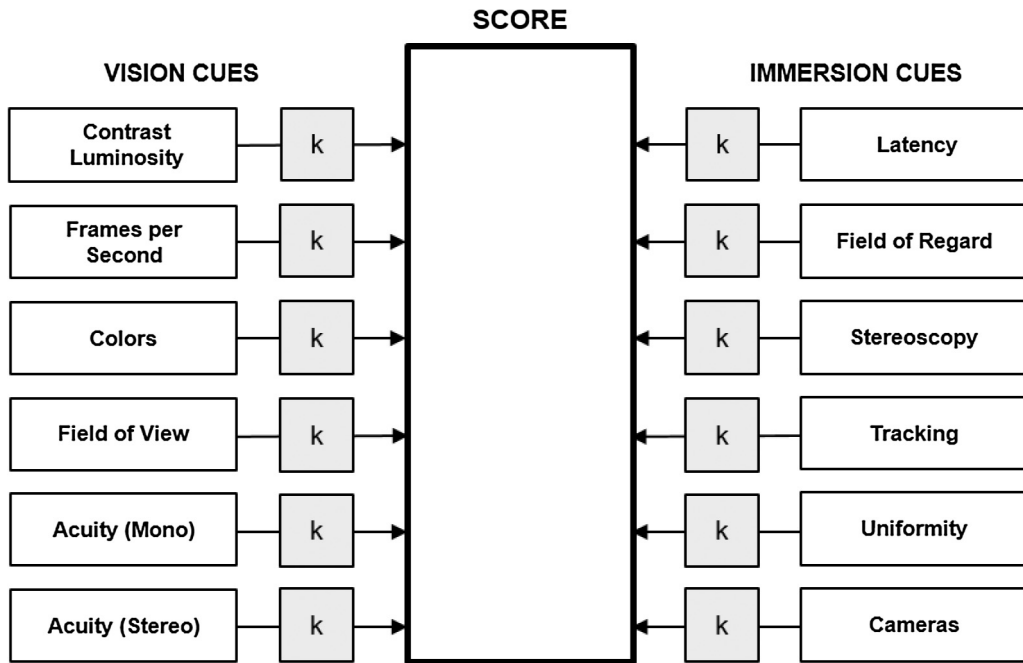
SCORE

VISION CUES

Contrast Luminosity

k

Frames per Second

k

Colors

k

Field of View

k

Acuity (Mono)

k

Acuity (Stereo)

k

IMMERSION CUES

k

Latency

k

Field of Regard

k

Stereoscopy

k

Tracking

k

Uniformity

k

Cameras